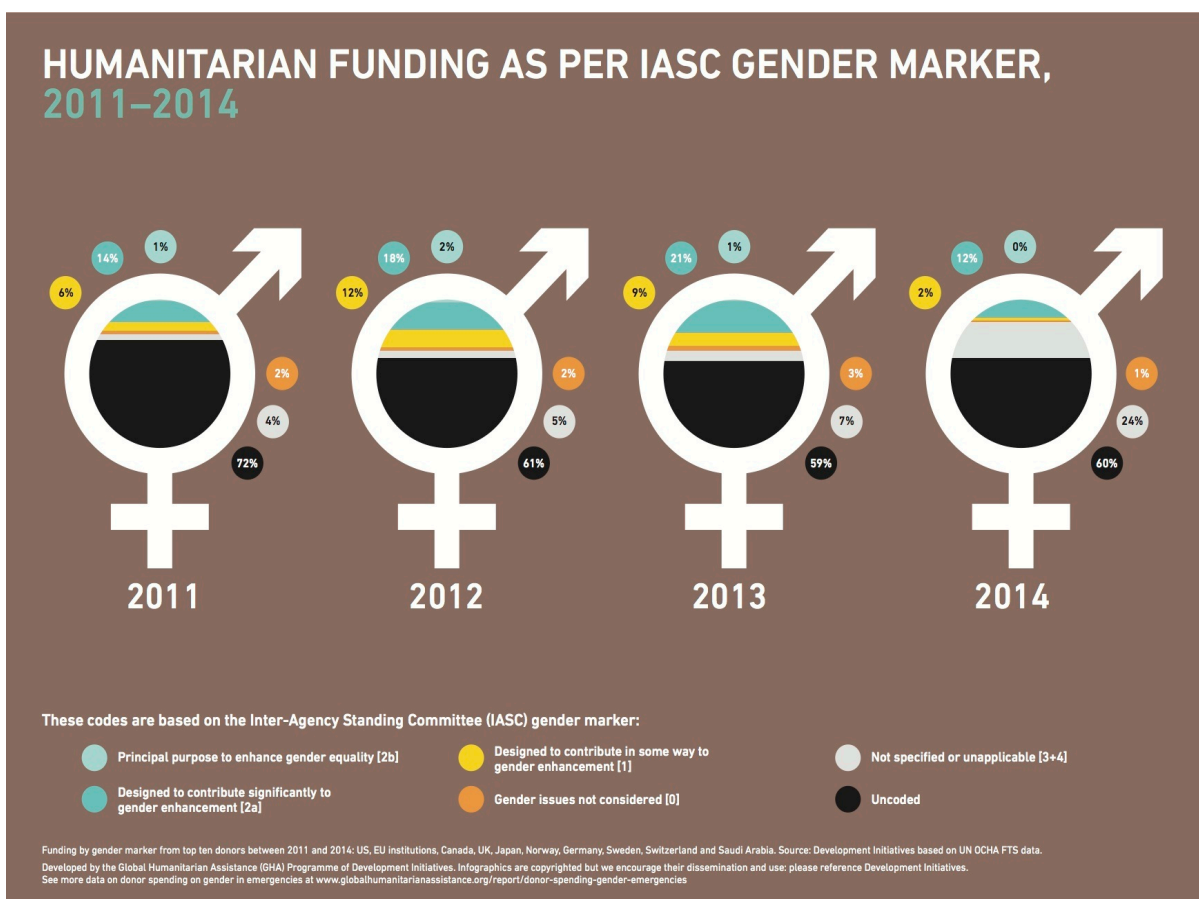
HUMANITARIAN FUNDING AS PER IASC GENDER MARKER, 2011–2014

1%
14%
6%
2%
4%
72%
2011

2%
18%
12%
2%
5%
61%
2012

1%
21%
9%
3%
7%
59%
2013

0%
12%
2%
1%
24%
60%
2014

These codes are based on the Inter-Agency Standing Committee (IASC) gender marker:

Principal purpose to enhance gender equality [2b]

Designed to contribute significantly to gender enhancement [2a]

Designed to contribute in some way to gender enhancement [1]

Gender issues not considered [0]

Not specified or unapplicable [3+4]

Uncoded

Funding by gender marker from top ten donors between 2011 and 2014: US, EU institutions, Canada, UK, Japan, Norway, Germany, Sweden, Switzerland and Saudi Arabia. Source: Development Initiatives based on UN OCHA FTS data.
Developed by the Global Humanitarian Assistance (GHA) Programme of Development Initiatives. Infographics are copyrighted but we encourage their dissemination and use: please reference Development Initiatives.
See more data on donor spending on gender in emergencies at www.globalhumanitarianassistance.org/report/donor-spending-gender-emergencies